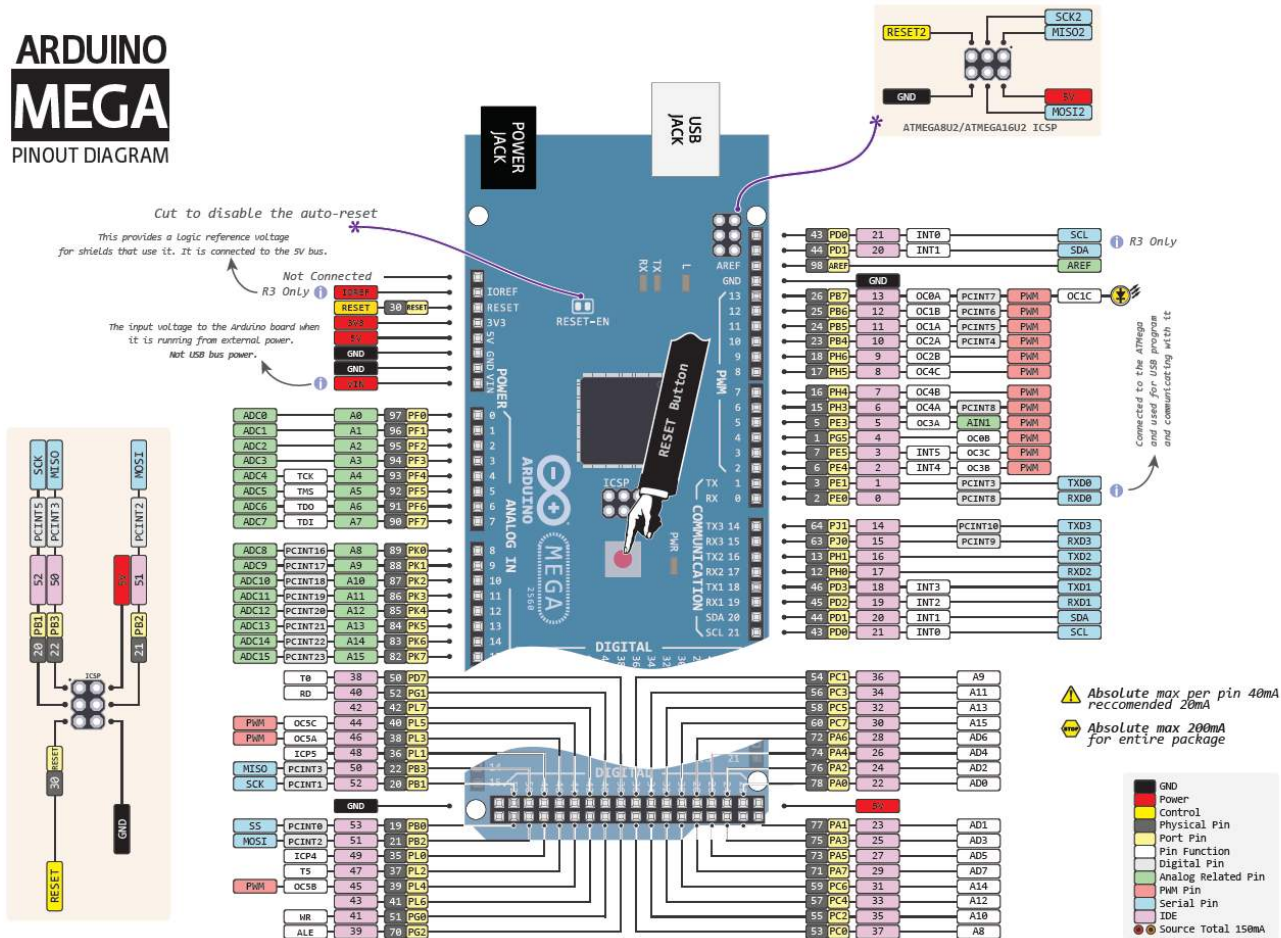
ARDUINO
MEGA
PINOUT DIAGRAM

POWER JACK

USB JACK

RESET2 SCK2 MISO2
GND 5V MOSI2
ATMEGA8U2/ATMEGA16U2 ICSP

Cut to disable the auto-reset

This provides a logic reference voltage for shields that use it. It is connected to the 5V bus.

Not Connected
R3 Only IOREF
RESET 30 RESET
3V3
5V
GND
GND
VIN

The input voltage to the Arduino board when it is running from external power. Not USB bus power.

IOREF RESET 3V3 5V GND GND VIN POWER
RESET-EN

ADC0 A0 97 PF0
ADC1 A1 96 PF1
ADC2 A2 95 PF2
ADC3 A3 94 PF3
ADC4 TCK A4 93 PF4
ADC5 TMS A5 92 PF5
ADC6 TDO A6 91 PF6
ADC7 TDI A7 90 PF7
ADC8 PCINT16 A8 89 PK0
ADC9 PCINT17 A9 88 PK1
ADC10 PCINT18 A10 87 PK2
ADC11 PCINT19 A11 86 PK3
ADC12 PCINT20 A12 85 PK4
ADC13 PCINT21 A13 84 PK5
ADC14 PCINT22 A14 83 PK6
ADC15 PCINT23 A15 82 PK7

ANALOG IN 0 1 2 3 4 5 6 7 8 9 10 11 12 13 14 15
ARDUINO MEGA 2560
ICSP
RESET Button
RX TX L
PWR
AREF GND 13 12 11 10 9 8 PWM 7 6 5 4 3 2 TX 1 RX 0
COMMUNICATION TX3 14 RX3 15 TX2 16 RX2 17 TX1 18 RX1 19 SDA 20 SCL 21
DIGITAL

43 PD0 21 INT0 SCL
44 PD1 20 INT1 SDA R3 Only
98 AREF AREF
GND
26 PB7 13 OC0A PCINT7 PWM OC1C
25 PB6 12 OC1B PCINT6 PWM
24 PB5 11 OC1A PCINT5 PWM
23 PB4 10 OC2A PCINT4 PWM
18 PH6 9 OC2B PWM
17 PH5 8 OC4C PWM
16 PH4 7 OC4B PWM
15 PH3 6 OC4A PCINT8 PWM
5 PE3 5 OC3A AIN1 PWM
1 PG5 4 OC0B PWM
7 PE5 3 INT5 OC3C PWM
6 PE4 2 INT4 OC3B PWM
3 PE1 1 PCINT3 TXD0
2 PE0 0 PCINT8 RXD0
64 PJ1 14 PCINT10 TXD3
63 PJ0 15 PCINT9 RXD3
13 PH1 16 TXD2
12 PH0 17 RXD2
46 PD3 18 INT3 TXD1
45 PD2 19 INT2 RXD1
44 PD1 20 INT1 SDA
43 PD0 21 INT0 SCL

Connected to the ATMega and used for USB program and communicating with it

SCK MISO MOSI
PCINT1 PCINT3 PCINT2
52 50 5V 51
PB1 PB3 PB2
20 22 21
ICSP
30 RESET
GND
RESET

T0 38 50 PD7
RD 40 52 PG1
42 42 PL7
PWM OC5C 44 40 PL5
PWM OC5A 46 38 PL3
ICP5 48 36 PL1
MISO PCINT3 50 22 PB3
SCK PCINT1 52 20 PB1
GND
SS PCINT0 53 19 PB0
MOSI PCINT2 51 21 PB2
ICP4 49 35 PL0
T5 47 37 PL2
PWM OC5B 45 39 PL4
43 41 PL6
WR 41 51 PG0
ALE 39 70 PG2

54 PC1 36 A9
56 PC3 34 A11
58 PC5 32 A13
60 PC7 30 A15
72 PA6 28 AD6
74 PA4 26 AD4
76 PA2 24 AD2
78 PA0 22 AD0
5V
77 PA1 23 AD1
75 PA3 25 AD3
73 PA5 27 AD5
71 PA7 29 AD7
59 PC6 31 A14
57 PC4 33 A12
55 PC2 35 A10
53 PC0 37 A8

DIGITAL 22 21

Absolute max per pin 40mA reccomended 20mA
Absolute max 200mA for entire package

GND
Power
Control
Physical Pin
Port Pin
Pin Function
Digital Pin
Analog Related Pin
PWM Pin
Serial Pin
IDE
Source Total 150mA